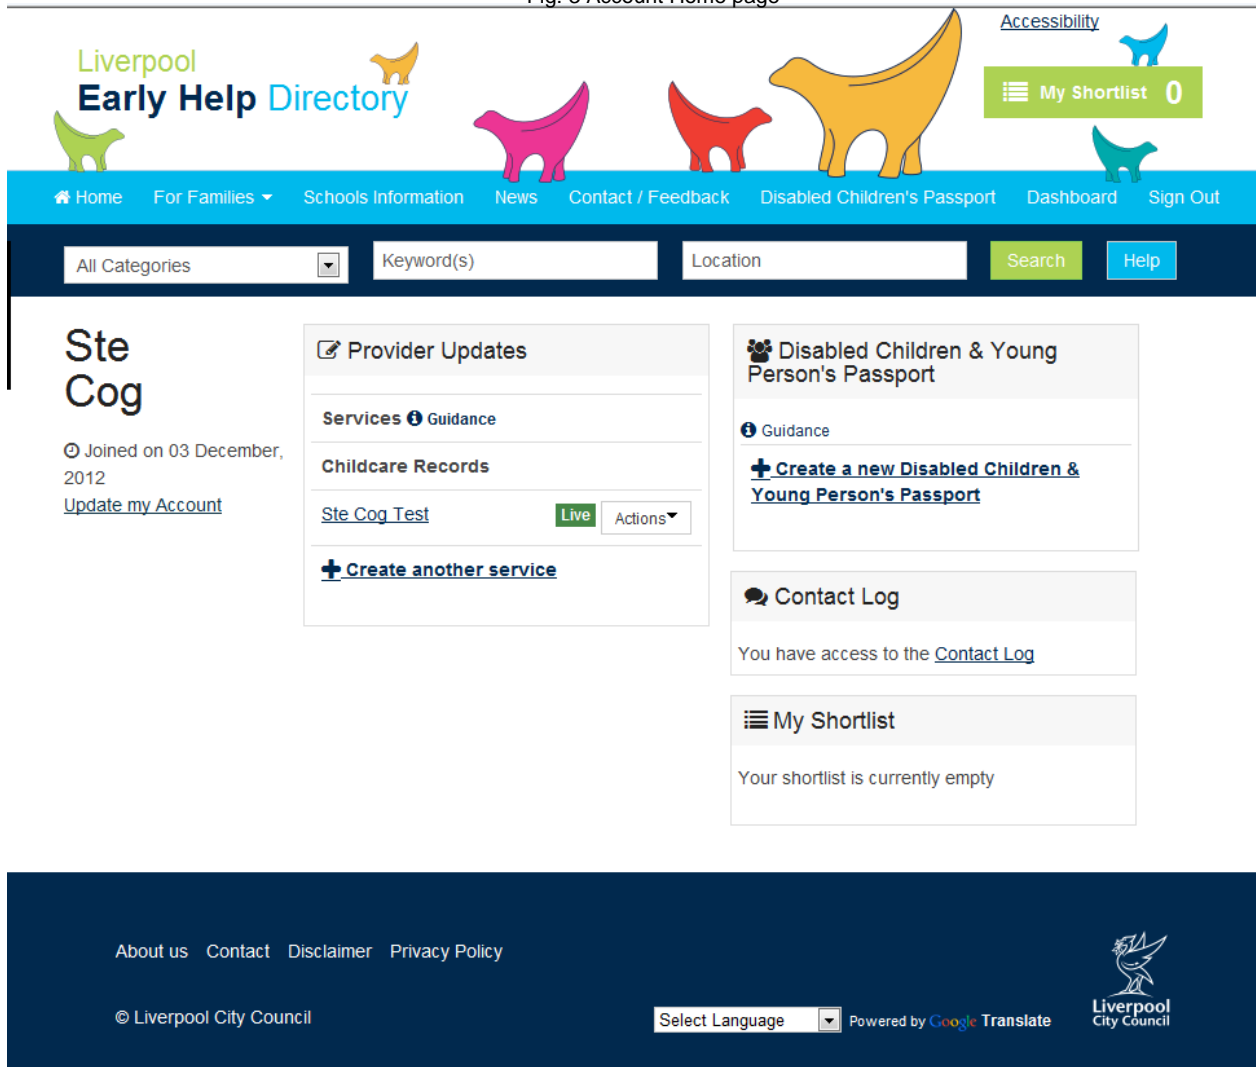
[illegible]

Accessibility

Liverpool
Early Help Directory

My Shortlist 0

Home For Families Schools Information News Contact / Feedback Disabled Children's Passport Dashboard Sign Out

All Categories Keyword(s) Location Search Help

Ste Cog

Joined on 03 December, 2012
Update my Account

Provider Updates

Services Guidance

Childcare Records

Ste Cog Test Live Actions

Create another service

Disabled Children & Young Person's Passport

Guidance

Create a new Disabled Children & Young Person's Passport

Contact Log

You have access to the Contact Log

My Shortlist

Your shortlist is currently empty

About us Contact Disclaimer Privacy Policy

© Liverpool City Council

Select Language Powered by Google Translate

Liverpool City Council